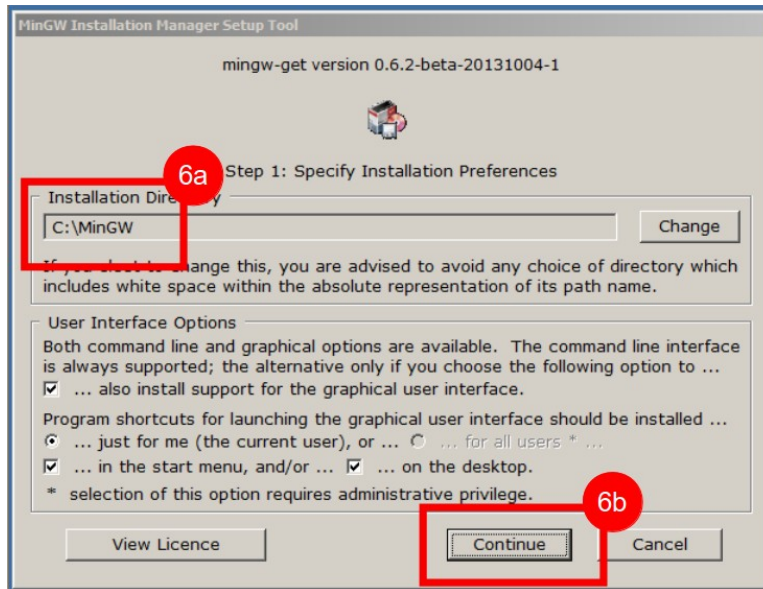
MinGW Installation Manager Setup Tool

mingw-get version 0.6.2-beta-20131004-1

6a

Step 1: Specify Installation Preferences

Installation Dire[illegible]y

C:\MinGW

Change

If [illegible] change this, you are advised to avoid any choice of directory which includes white space within the absolute representation of its path name.

User Interface Options

Both command line and graphical options are available. The command line interface is always supported; the alternative only if you choose the following option to ...

☑ ... also install support for the graphical user interface.

Program shortcuts for launching the graphical user interface should be installed ...

◉ ... just for me (the current user), or ... ○ ... for all users * ...

☑ ... in the start menu, and/or ... ☑ ... on the desktop.

* selection of this option requires administrative privilege.

6b

View Licence

Continue

Cancel